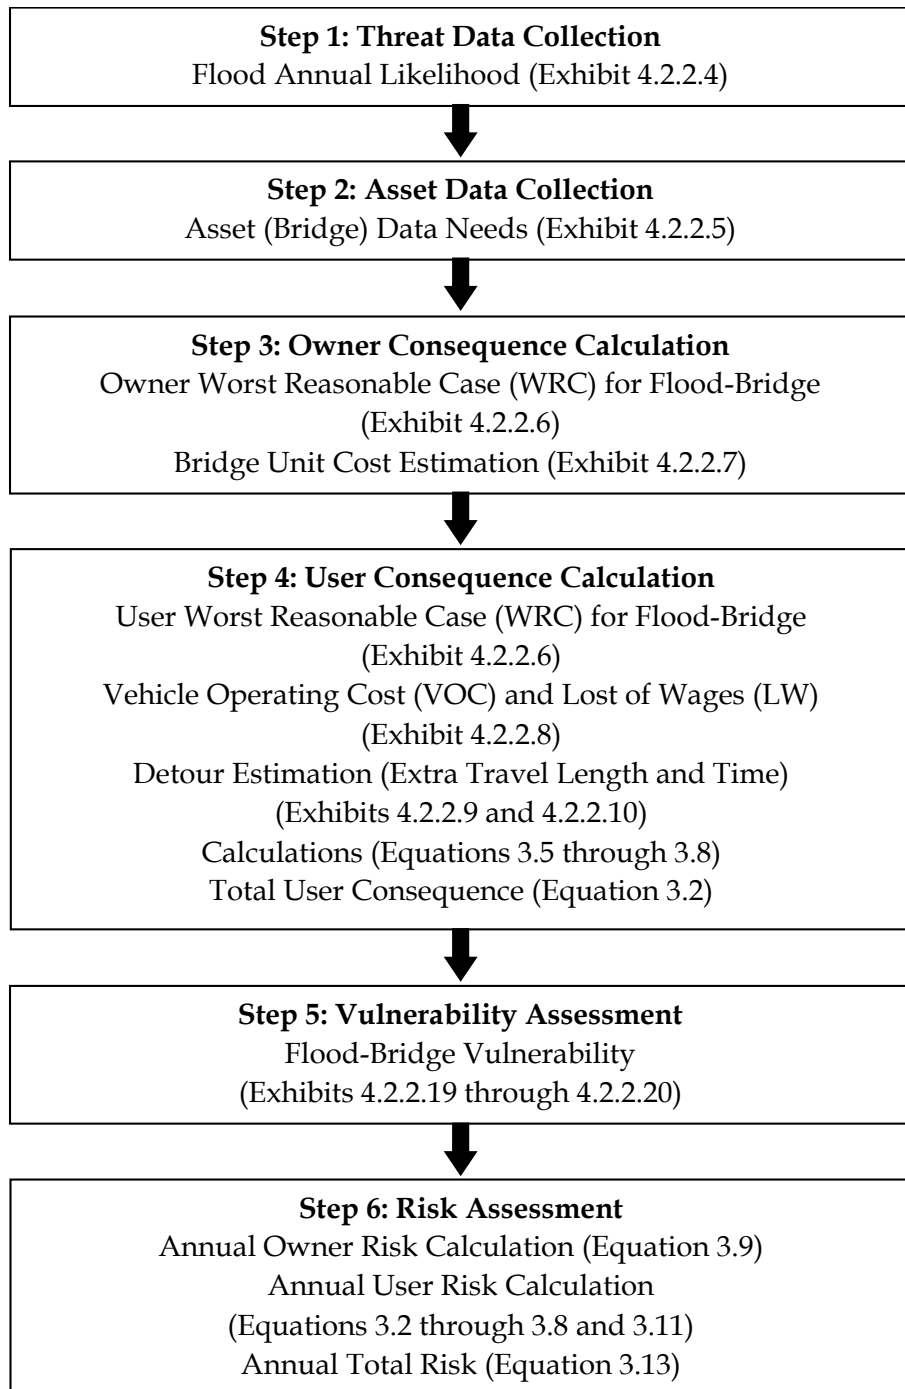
**Step 1: Threat Data Collection**
Flood Annual Likelihood (Exhibit 4.2.2.4)

**Step 2: Asset Data Collection**
Asset (Bridge) Data Needs (Exhibit 4.2.2.5)

**Step 3: Owner Consequence Calculation**
Owner Worst Reasonable Case (WRC) for Flood-Bridge (Exhibit 4.2.2.6)
Bridge Unit Cost Estimation (Exhibit 4.2.2.7)

**Step 4: User Consequence Calculation**
User Worst Reasonable Case (WRC) for Flood-Bridge (Exhibit 4.2.2.6)
Vehicle Operating Cost (VOC) and Lost of Wages (LW) (Exhibit 4.2.2.8)
Detour Estimation (Extra Travel Length and Time) (Exhibits 4.2.2.9 and 4.2.2.10)
Calculations (Equations 3.5 through 3.8)
Total User Consequence (Equation 3.2)

**Step 5: Vulnerability Assessment**
Flood-Bridge Vulnerability
(Exhibits 4.2.2.19 through 4.2.2.20)

**Step 6: Risk Assessment**
Annual Owner Risk Calculation (Equation 3.9)
Annual User Risk Calculation
(Equations 3.2 through 3.8 and 3.11)
Annual Total Risk (Equation 3.13)